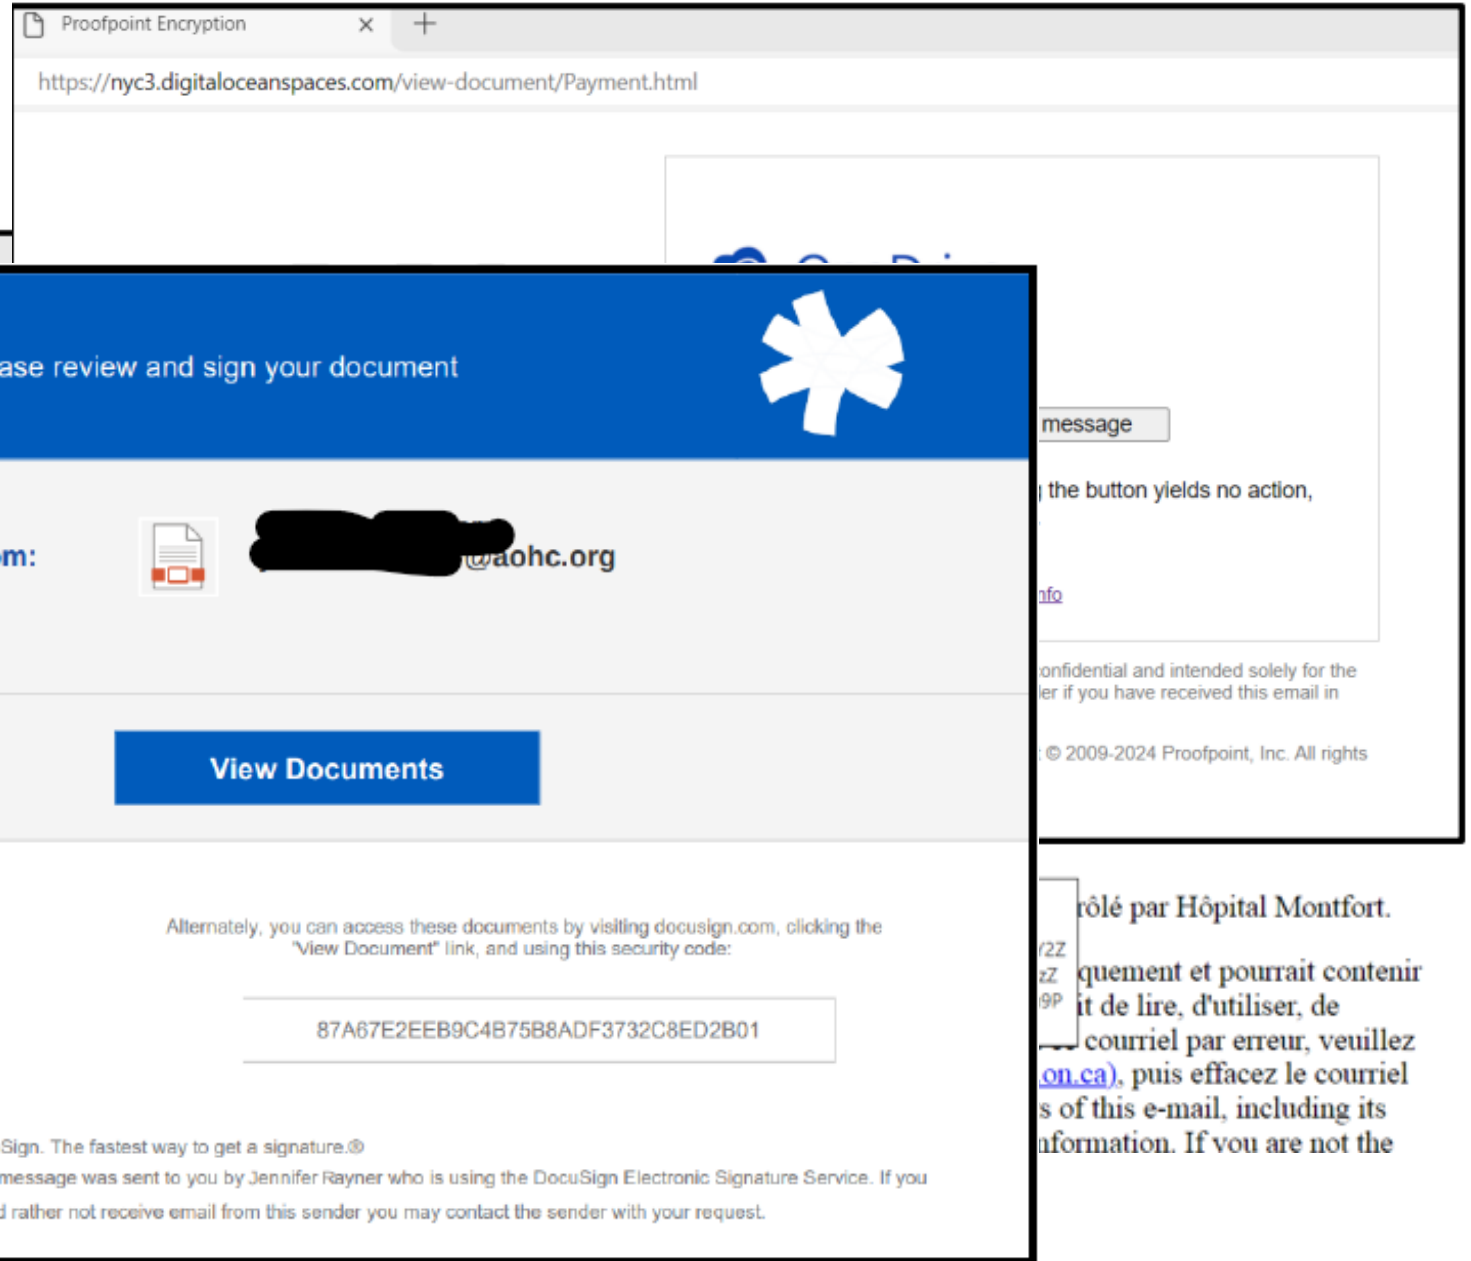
Proofpoint Encryption ×

https://nyc3.digitaloceanspaces.com/view-document/Payment.html

ase review and sign your document

om: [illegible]@aohc.org

View Documents

Alternately, you can access these documents by visiting docusign.com, clicking the "View Document" link, and using this security code:

87A67E2EEB9C4B75B8ADF3732C8ED2B01

Sign. The fastest way to get a signature.®

message was sent to you by Jennifer Rayner who is using the DocuSign Electronic Signature Service. If you

d rather not receive email from this sender you may contact the sender with your request.

message

the button yields no action,

nfo

onfidential and intended solely for the

er if you have received this email in

© 2009-2024 Proofpoint, Inc. All rights

rôlé par Hôpital Montfort.

/2Z

zZ

9P

quement et pourrait contenir

it de lire, d'utiliser, de

courriel par erreur, veuillez

on.ca), puis effacez le courriel

s of this e-mail, including its

nformation. If you are not the